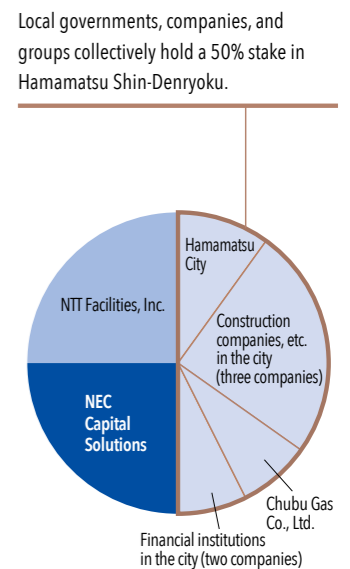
Local governments, companies, and groups collectively hold a 50% stake in Hamamatsu Shin-Denryoku.

Hamamatsu City

Construction companies, etc. in the city (three companies)

Chubu Gas Co., Ltd.

Financial institutions in the city (two companies)

NEC Capital Solutions

NTT Facilities, Inc.